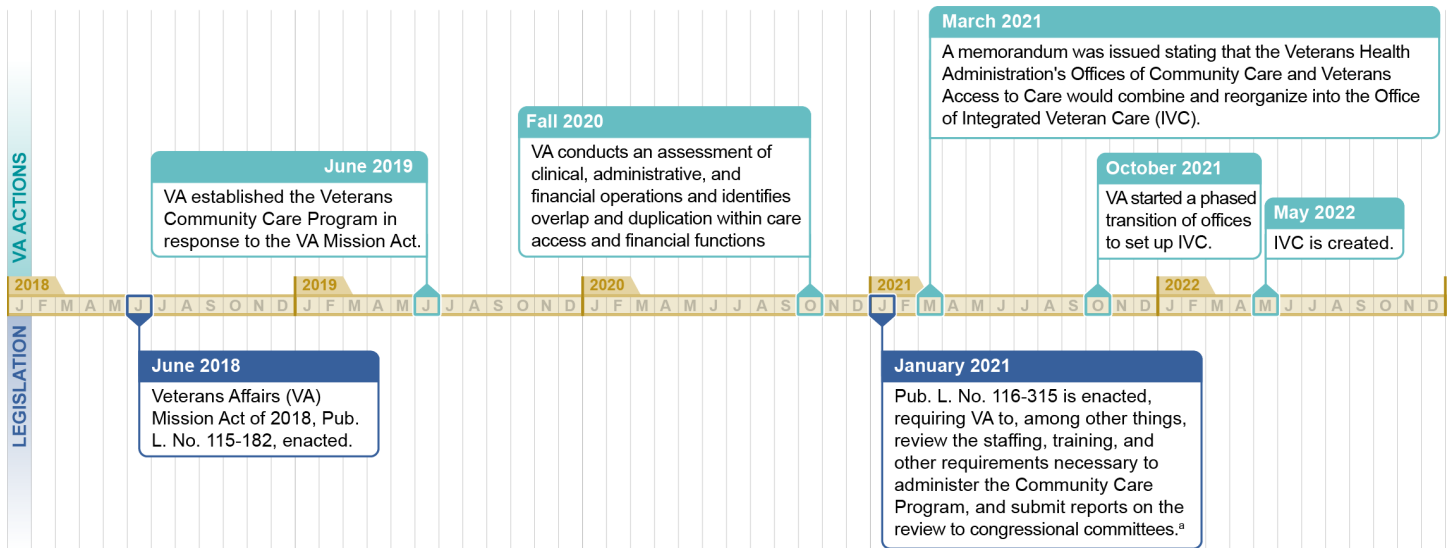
VA ACTIONS

June 2019
VA established the Veterans Community Care Program in response to the VA Mission Act.

Fall 2020
VA conducts an assessment of clinical, administrative, and financial operations and identifies overlap and duplication within care access and financial functions

March 2021
A memorandum was issued stating that the Veterans Health Administration's Offices of Community Care and Veterans Access to Care would combine and reorganize into the Office of Integrated Veteran Care (IVC).

October 2021
VA started a phased transition of offices to set up IVC.

May 2022
IVC is created.

2018 J F M A M J J A S O N D 2019 J F M A M J J A S O N D 2020 J F M A M J J A S O N D 2021 J F M A M J J A S O N D 2022 J F M A M J J A S O N D

LEGISLATION

June 2018
Veterans Affairs (VA) Mission Act of 2018, Pub. L. No. 115-182, enacted.

January 2021
Pub. L. No. 116-315 is enacted, requiring VA to, among other things, review the staffing, training, and other requirements necessary to administer the Community Care Program, and submit reports on the review to congressional committees.$^a$